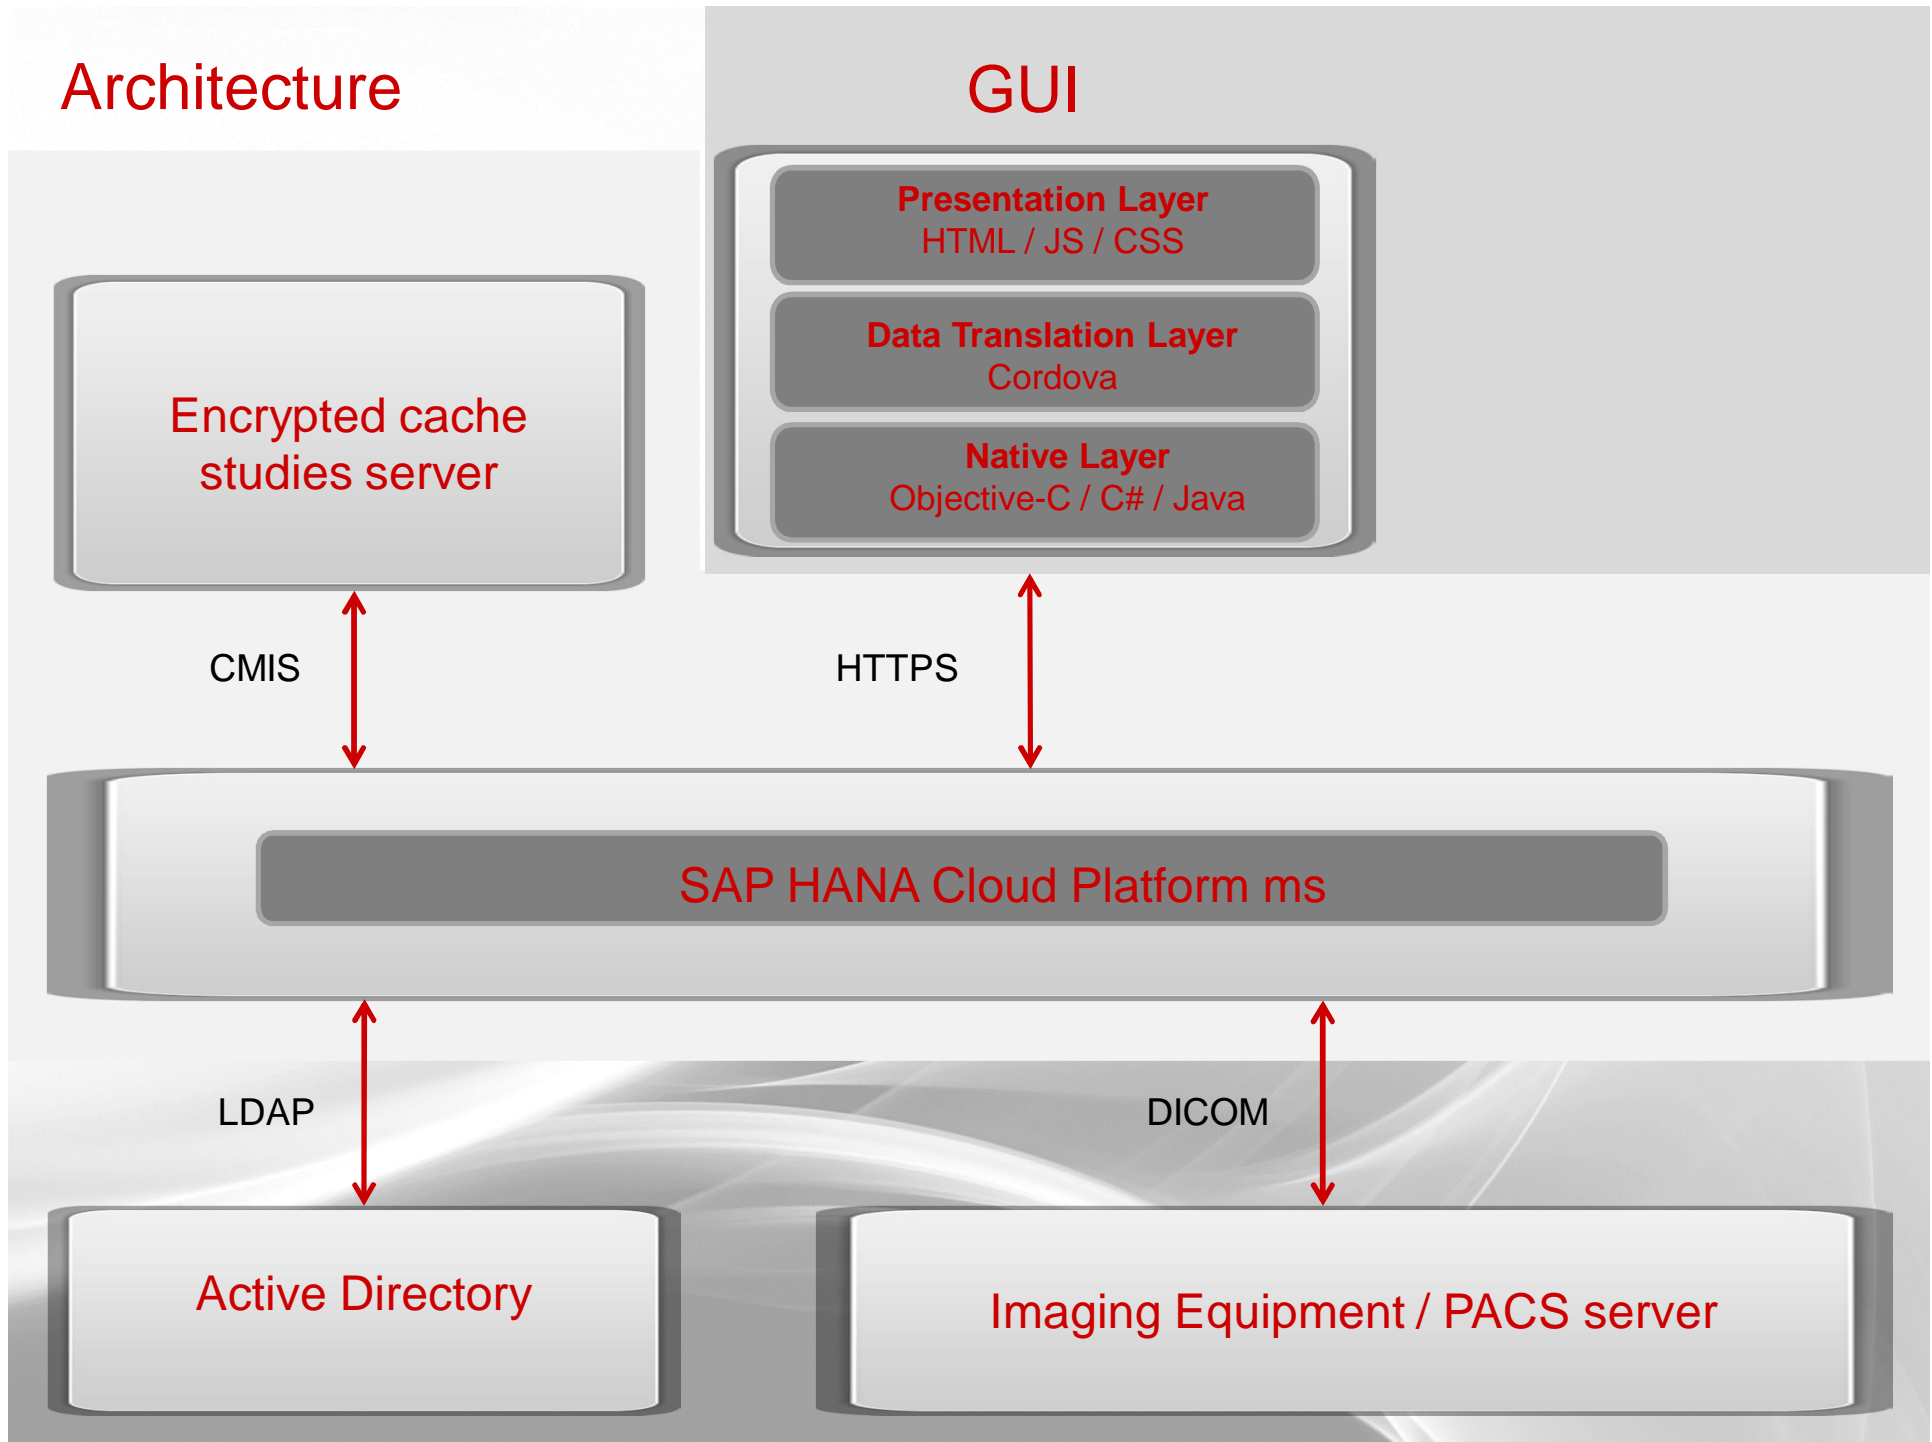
Architecture

GUI

Presentation Layer
HTML / JS / CSS

Data Translation Layer
Cordova

Native Layer
Objective-C / C# / Java

Encrypted cache studies server

CMIS

HTTPS

SAP HANA Cloud Platform ms

LDAP

DICOM

Active Directory

Imaging Equipment / PACS server